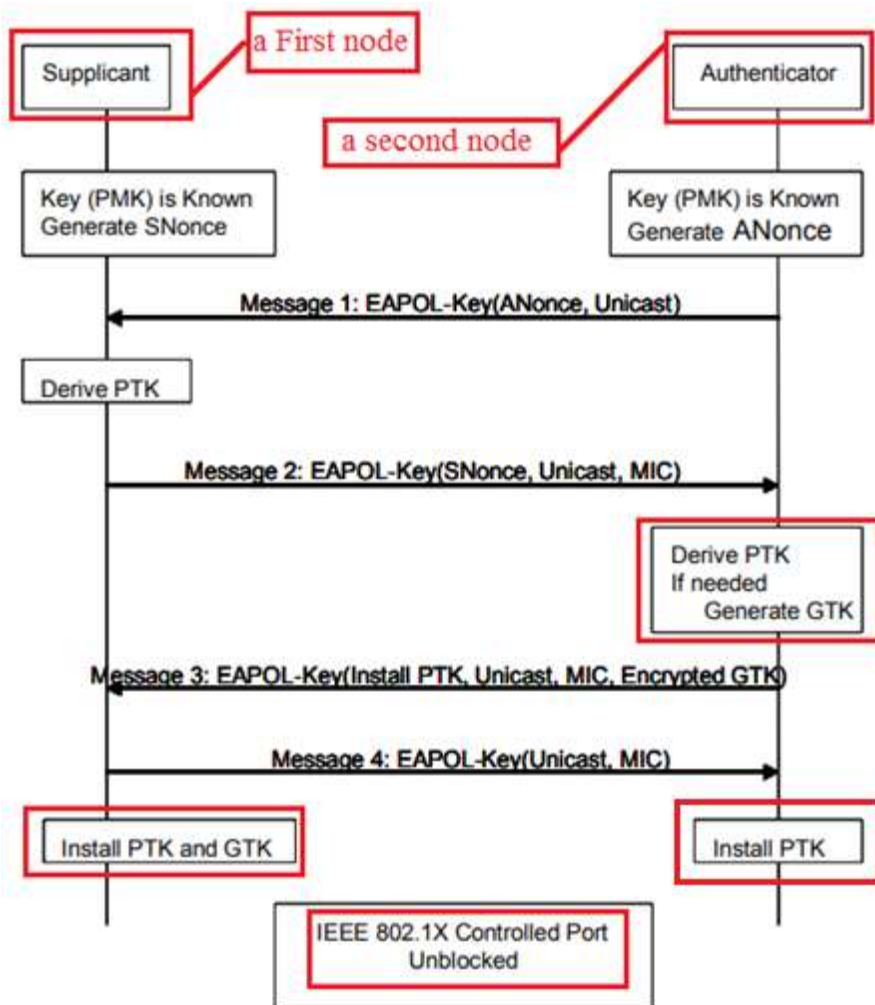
Supplicant

a First node

Authenticator

a second node

Key (PMK) is Known
Generate SNonce

Key (PMK) is Known
Generate ANonce

Message 1: EAPOL-Key(ANonce, Unicast)

Derive PTK

Message 2: EAPOL-Key(SNonce, Unicast, MIC)

Derive PTK
If needed
Generate GTK

Message 3: EAPOL-Key(Install PTK, Unicast, MIC, Encrypted GTK)

Message 4: EAPOL-Key(Unicast, MIC)

Install PTK and GTK

Install PTK

IEEE 802.1X Controlled Port
Unblocked